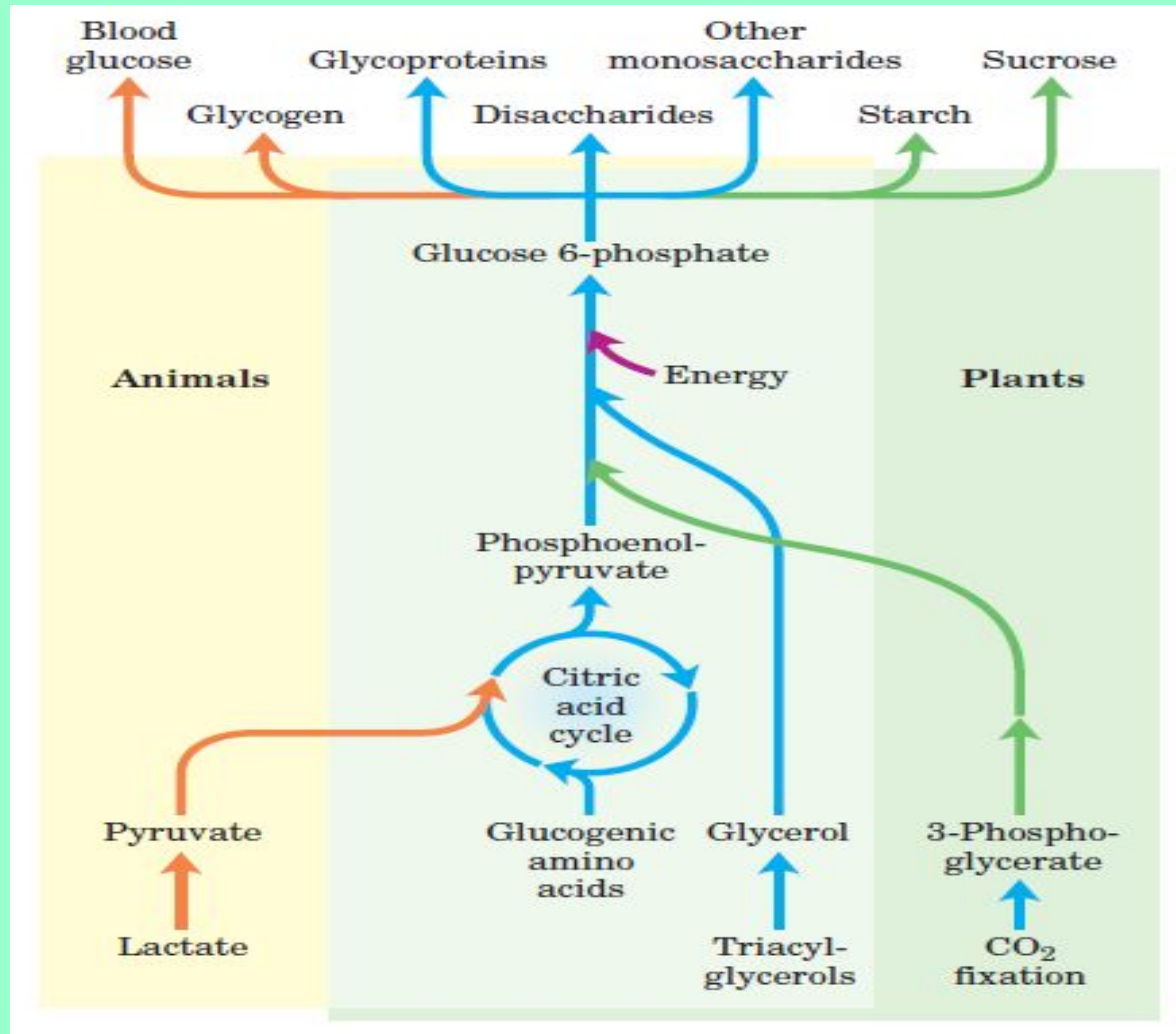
Blood glucose

Glycoproteins

Other monosaccharides

Sucrose

Glycogen

Disaccharides

Starch

Glucose 6-phosphate

Animals

Energy

Plants

Phosphoenolpyruvate

Citric acid cycle

Pyruvate

Glucogenic amino acids

Glycerol

3-Phosphoglycerate

Lactate

Triacylglycerols

$CO_2$ fixation